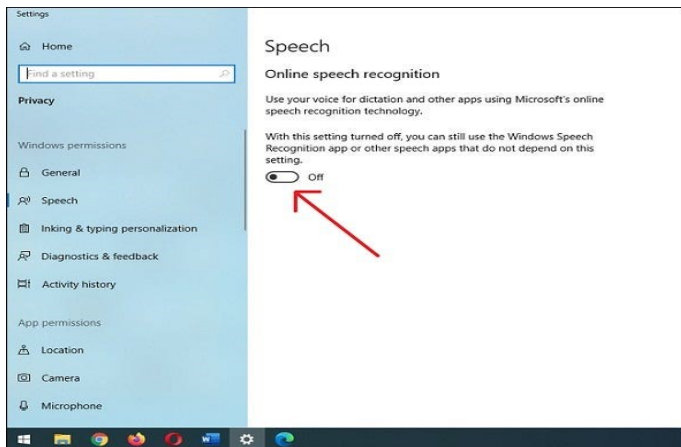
Settings

Home

Find a setting

Privacy

Windows permissions

General

Speech

Inking & typing personalization

Diagnostics & feedback

Activity history

App permissions

Location

Camera

Microphone

Speech

Online speech recognition

Use your voice for dictation and other apps using Microsoft's online speech recognition technology.

With this setting turned off, you can still use the Windows Speech Recognition app or other speech apps that do not depend on this setting.

Off